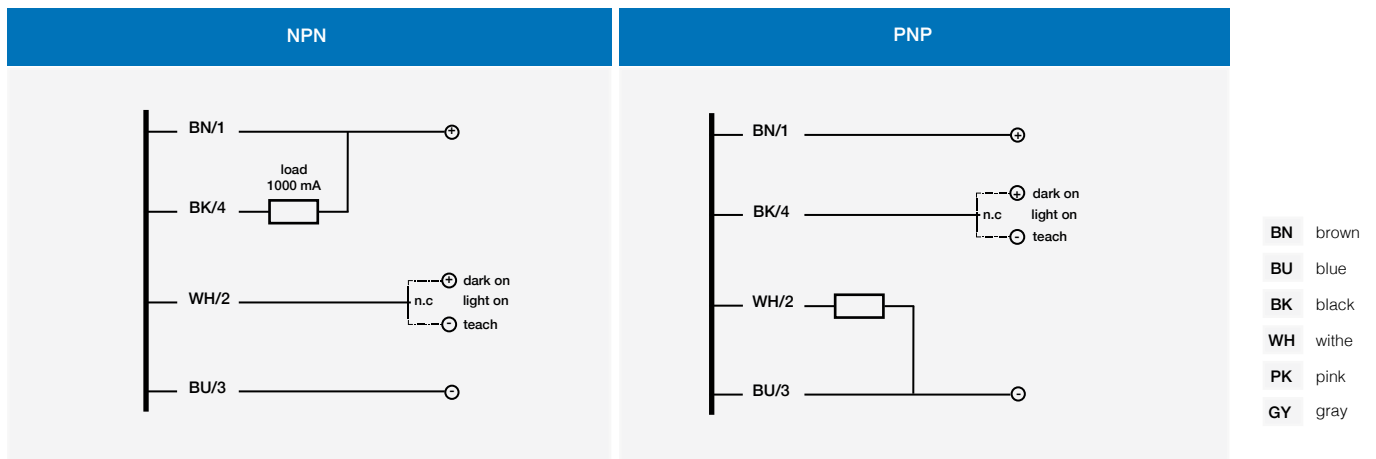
NPN

BN/1
load
1000 mA
BK/4
WH/2
n.c
dark on
light on
teach
BU/3

PNP

BN/1
BK/4
n.c
dark on
light on
teach
WH/2
BU/3

| | |
|---|---|
| BN | brown |
| BU | blue |
| BK | black |
| WH | withe |
| PK | pink |
| GY | gray |